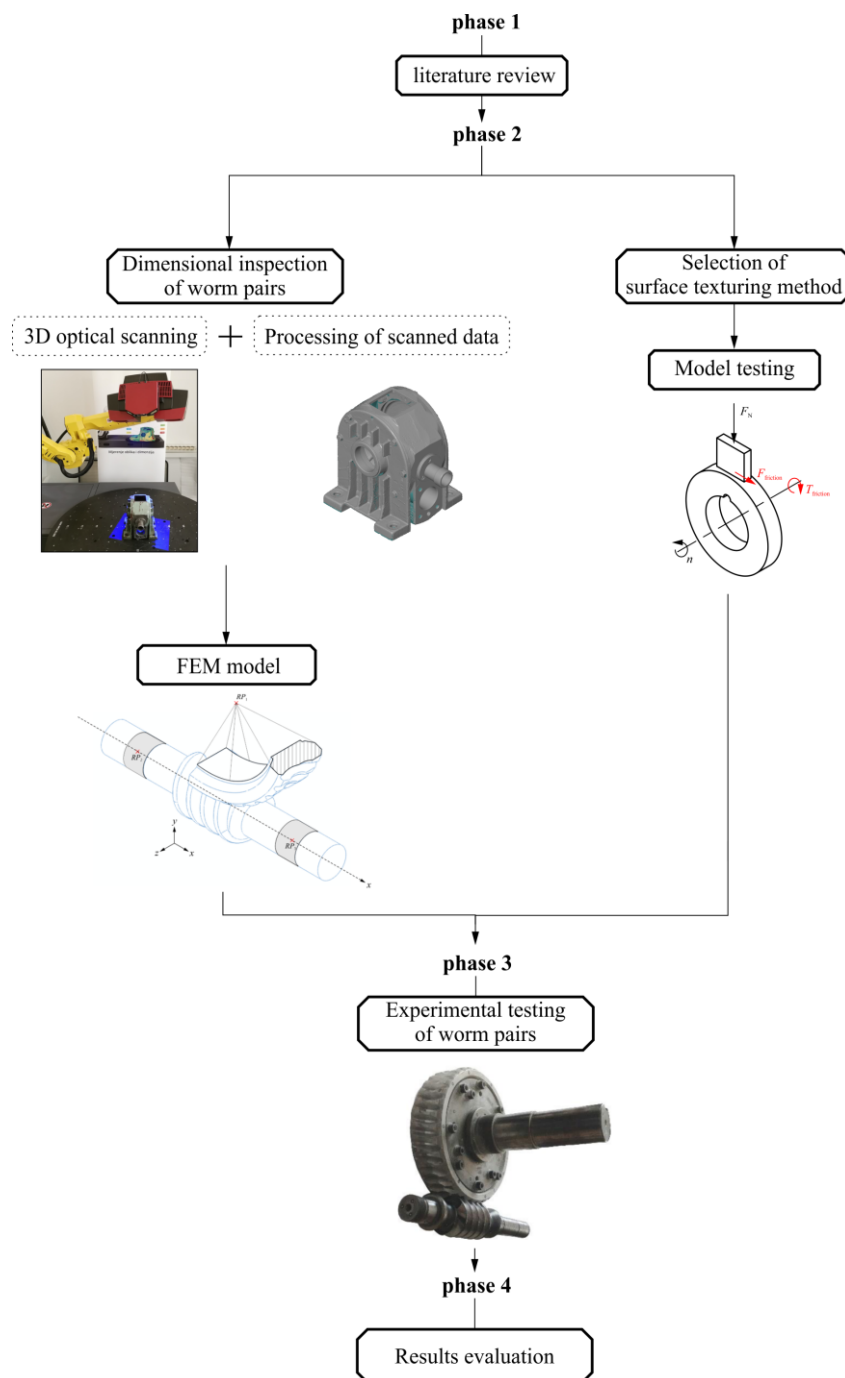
phase 1

literature review

phase 2

Dimensional inspection of worm pairs

3D optical scanning + Processing of scanned data

Selection of surface texturing method

Model testing

$F_N$

$F_{friction}$

$T_{friction}$

$n$

FEM model

$RP_1$

RP

RP

y

z

x

x

phase 3

Experimental testing of worm pairs

phase 4

Results evaluation